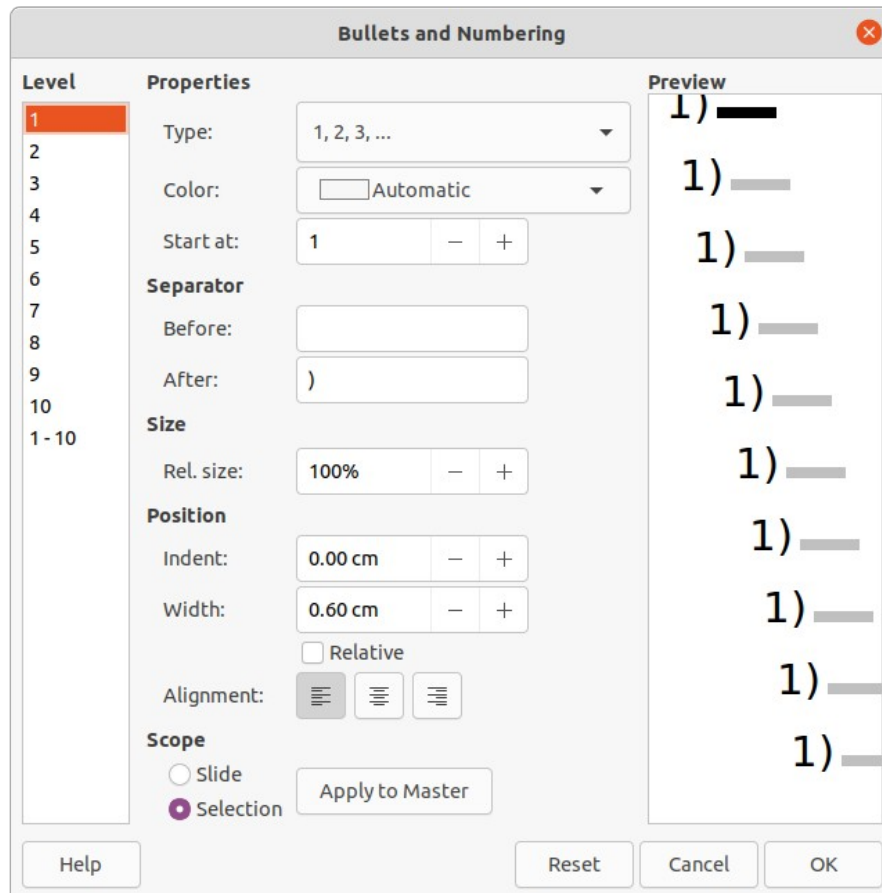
Bullets and Numbering

Level
1
2
3
4
5
6
7
8
9
10
1 - 10

Properties
Type: 1, 2, 3, ...
Color: Automatic
Start at: 1 − +
Separator
Before:
After: )
Size
Rel. size: 100% − +
Position
Indent: 0.00 cm − +
Width: 0.60 cm − +
Relative
Alignment:
Scope
Slide
Selection
Apply to Master

Preview
1)
1)
1)
1)
1)
1)
1)
1)
1)
1)

Help
Reset
Cancel
OK